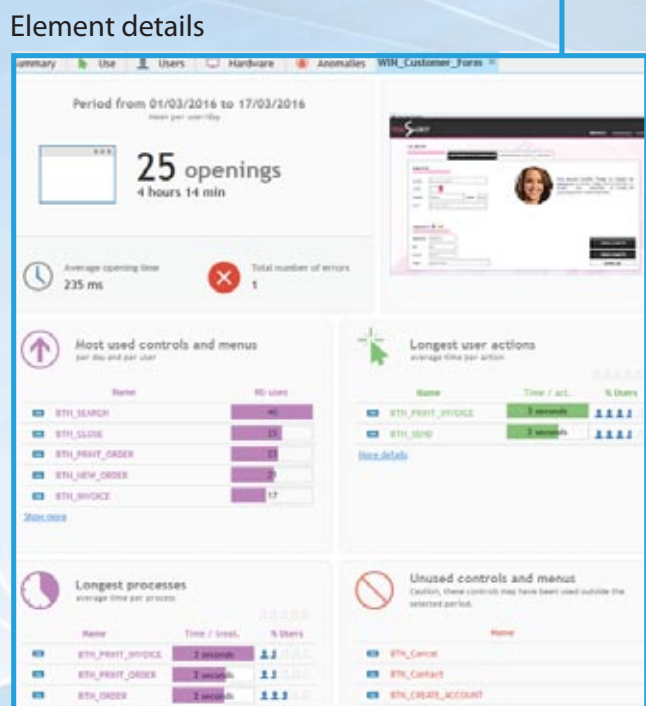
Element details

ummary | Use | Users | Hardware | Anomalies | WIN_Customer_Form

Period from 01/03/2016 to 17/03/2016
Mean per user/day

25 openings
4 hours 14 min

Average opening time
235 ms

Total number of errors
1

Most used controls and menus
per day and per user

| Name | Nb users |
|---|---|
| BTN_SEARCH | 40 |
| BTN_CLOSE | 25 |
| BTN_PRINT_ORDER | 23 |
| BTN_NEW_ORDER | 20 |
| BTN_INVOICE | 17 |

Show more

Longest user actions
average time per action

| Name | Time / act. | % Users |
|---|---|---|
| BTN_PRINT_INVOICE | 3 seconds | |
| BTN_SEND | 2 seconds | |

More details

Longest processes
average time per process

| Name | Time / treat. | % Users |
|---|---|---|
| BTN_PRINT_INVOICE | 3 seconds | |
| BTN_PRINT_ORDER | 2 seconds | |
| BTN_ORDER | 2 seconds | |

Unused controls and menus
Caution, these controls may have been used outside the selected period.

| Name |
|---|
| BTN_Cancel |
| BTN_Contact |
| BTN_CREATE_ACCOUNT |